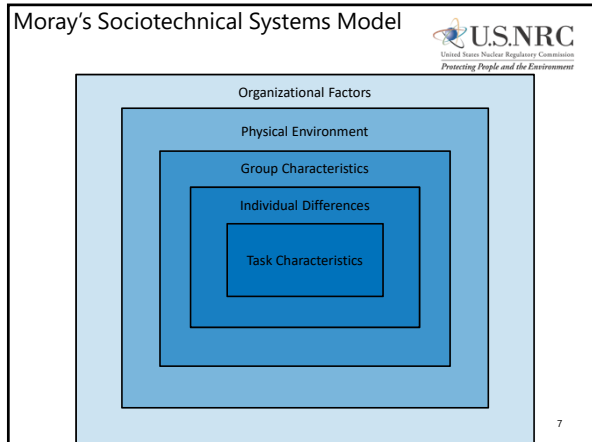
Moray’s Sociotechnical Systems Model

U.S.NRC
United States Nuclear Regulatory Commission
Protecting People and the Environment

Organizational Factors

Physical Environment

Group Characteristics

Individual Differences

Task Characteristics

7